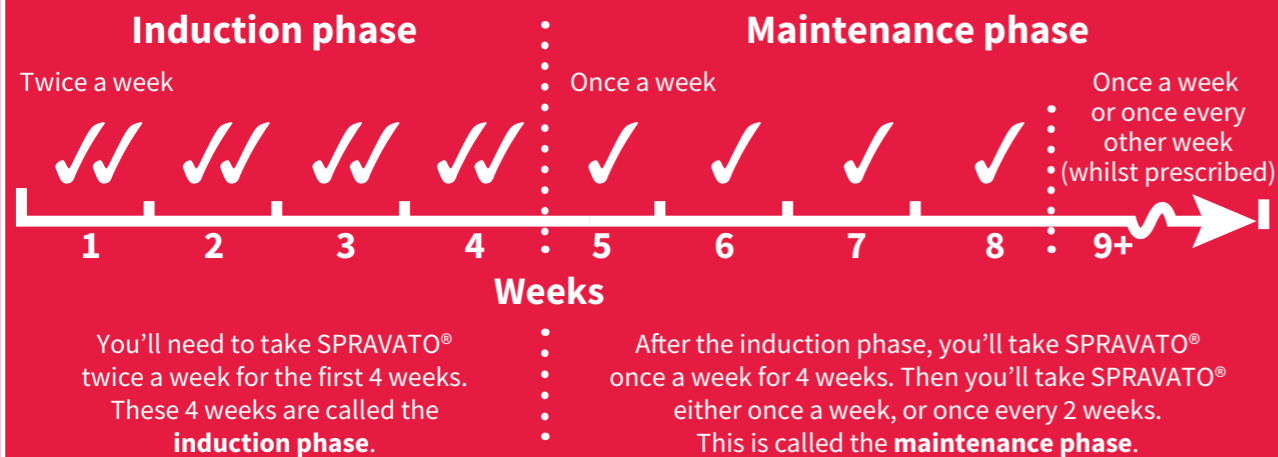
Induction phase

Maintenance phase

Twice a week

Once a week

Once a week or once every other week (whilst prescribed)

✓✓ ✓✓ ✓✓ ✓✓ ✓ ✓ ✓ ✓

1 2 3 4 5 6 7 8 9+

Weeks

You'll need to take SPRAVATO® twice a week for the first 4 weeks. These 4 weeks are called the **induction phase**.

After the induction phase, you'll take SPRAVATO® once a week for 4 weeks. Then you'll take SPRAVATO® either once a week, or once every 2 weeks. This is called the **maintenance phase**.